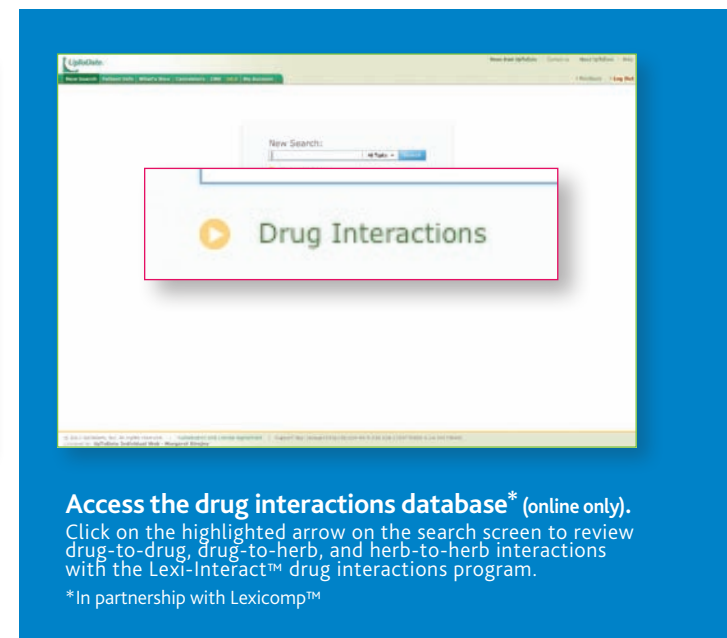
UpToDate

New Search | Patient Info | What's New | Calculators | CME | My Account

New Search:

All Topics | Search

Drug Interactions

Access the drug interactions database* (online only).
Click on the highlighted arrow on the search screen to review drug-to-drug, drug-to-herb, and herb-to-herb interactions with the Lexi-Interact™ drug interactions program.

*In partnership with Lexicomp™